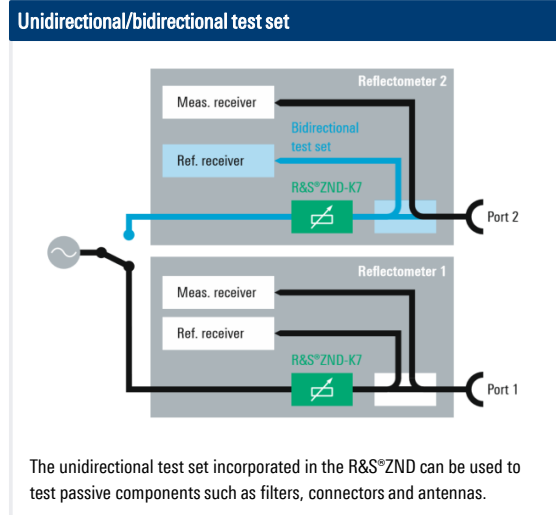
Unidirectional/bidirectional test set

Reflectometer 2

Meas. receiver

Bidirectional test set

Ref. receiver

R&S®ZND-K7

Port 2

Reflectometer 1

Meas. receiver

Ref. receiver

R&S®ZND-K7

Port 1

The unidirectional test set incorporated in the R&S®ZND can be used to test passive components such as filters, connectors and antennas.